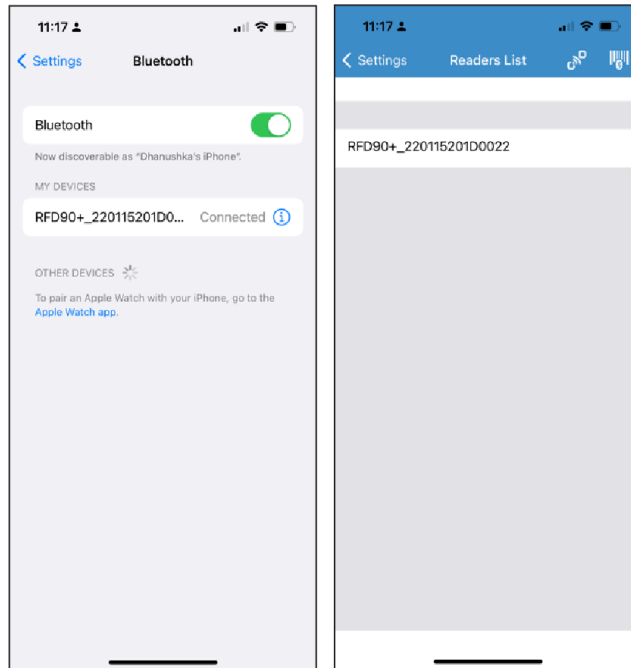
11:17

Settings Bluetooth

Bluetooth

Now discoverable as "Dhanushka's iPhone".

MY DEVICES

RFD90+_220115201D0... Connected

OTHER DEVICES

To pair an Apple Watch with your iPhone, go to the Apple Watch app.

11:17

Settings Readers List

RFD90+_220115201D0022